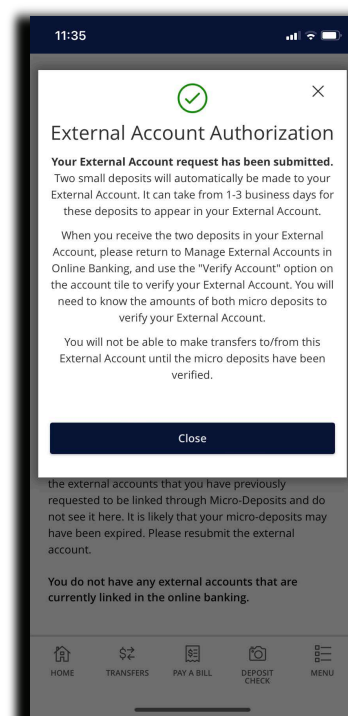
11:35

External Account Authorization

**Your External Account request has been submitted.** Two small deposits will automatically be made to your External Account. It can take from 1-3 business days for these deposits to appear in your External Account.

When you receive the two deposits in your External Account, please return to Manage External Accounts in Online Banking, and use the "Verify Account" option on the account tile to verify your External Account. You will need to know the amounts of both micro deposits to verify your External Account.

You will not be able to make transfers to/from this External Account until the micro deposits have been verified.

Close

the external accounts that you have previously requested to be linked through Micro-Deposits and do not see it here. It is likely that your micro-deposits may have been expired. Please resubmit the external account.

**You do not have any external accounts that are currently linked in the online banking.**

HOME TRANSFERS PAY A BILL DEPOSIT CHECK MENU